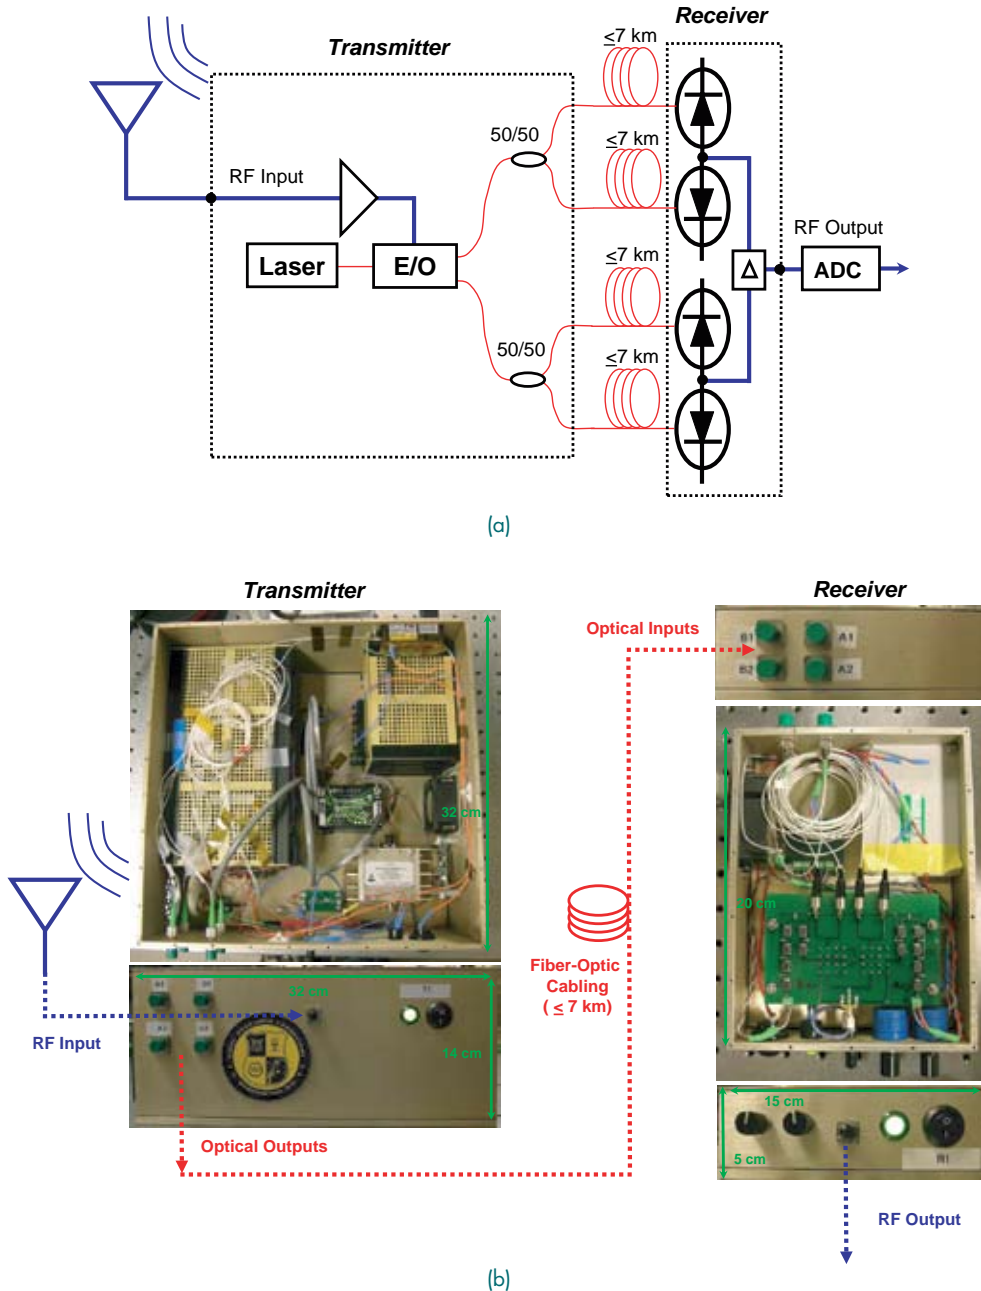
Receiver

Transmitter

$\leq$7 km

$\leq$7 km

$\leq$7 km

$\leq$7 km

50/50

50/50

RF Input

Laser

E/O

$\Delta$

RF Output

ADC

(a)

Transmitter

Receiver

Optical Inputs

B1

A1

B2

A2

32 cm

30 cm

Fiber-Optic Cabling ( $\leq$ 7 km)

32 cm

14 cm

RF Input

Optical Outputs

15 cm

5 cm

RF Output

(b)